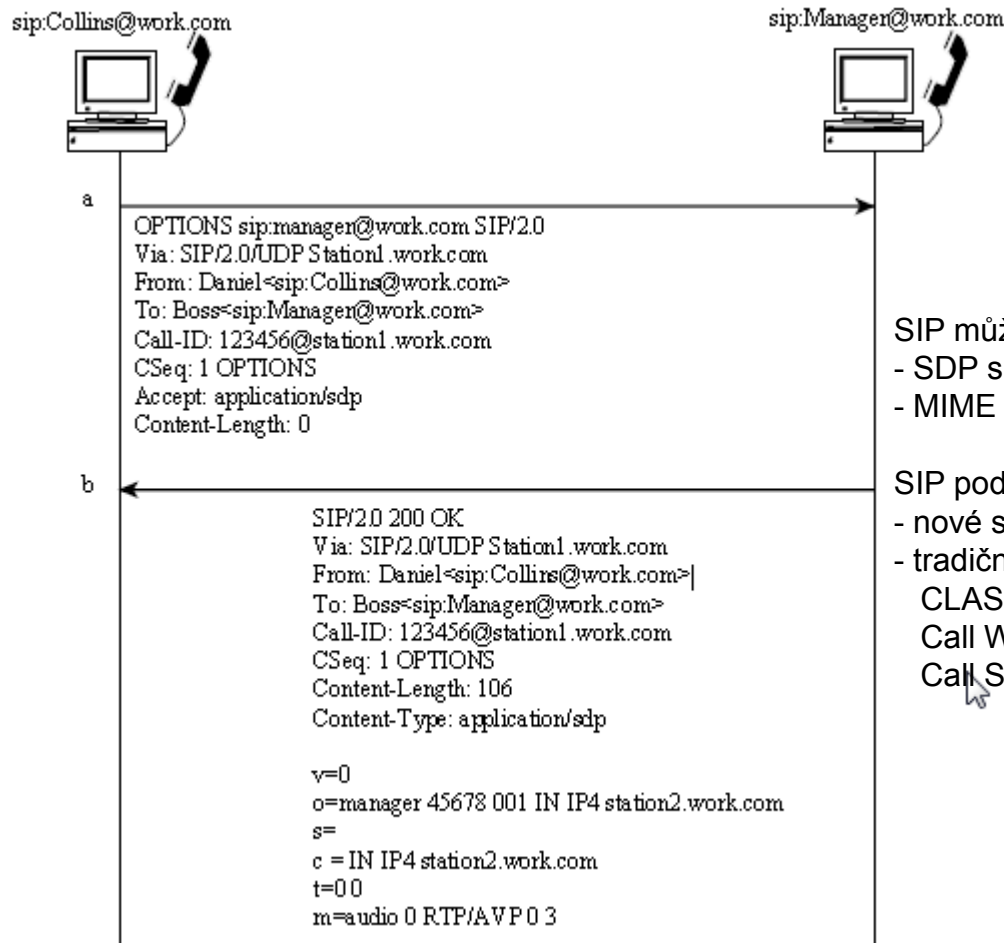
sip:Collins@work.com

sip:Manager@work.com

a

OPTIONS sip:manager@work.com SIP/2.0
Via: SIP/2.0/UDP Station1.work.com
From: Daniel<sip:Collins@work.com>
To: Boss<sip:Manager@work.com>
Call-ID: 123456@station1.work.com
CSeq: 1 OPTIONS
Accept: application/sdp
Content-Length: 0

b

SIP/2.0 200 OK
Via: SIP/2.0/UDP Station1.work.com
From: Daniel<sip:Collins@work.com>|
To: Boss<sip:Manager@work.com>
Call-ID: 123456@station1.work.com
CSeq: 1 OPTIONS
Content-Length: 106
Content-Type: application/sdp

v=0
o=manager 45678 001 IN IP4 station2.work.com
s=
c = IN IP4 station2.work.com
t=0 0
m=audio 0 RTP/AVP 0 3

SIP můž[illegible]
- SDP s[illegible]
- MIME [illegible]

SIP pod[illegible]
- nové s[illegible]
- tradičn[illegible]
CLAS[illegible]
Call W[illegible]
Call S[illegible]